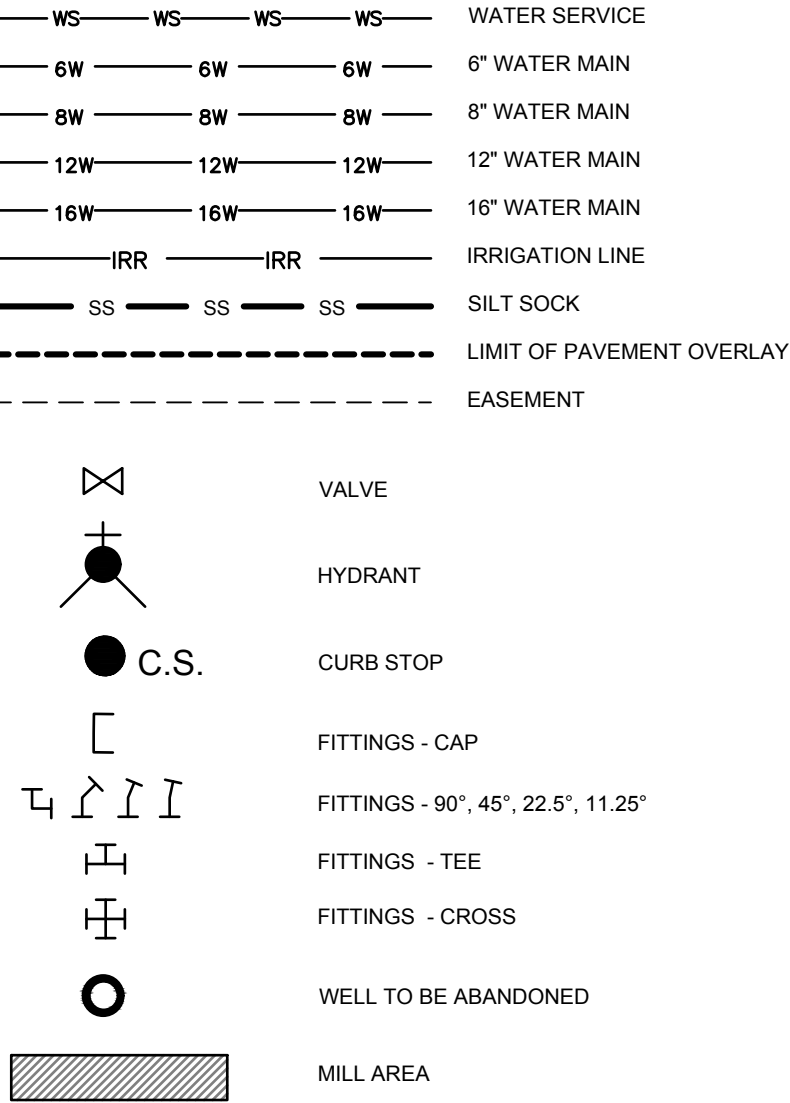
WS WS WS WS WATER SERVICE

6W 6W 6W 6" WATER MAIN

8W 8W 8W 8" WATER MAIN

12W 12W 12W 12" WATER MAIN

16W 16W 16W 16" WATER MAIN

IRR IRR IRRIGATION LINE

SS SS SS SILT SOCK

LIMIT OF PAVEMENT OVERLAY

EASEMENT

VALVE

HYDRANT

C.S. CURB STOP

FITTINGS - CAP

FITTINGS - 90°, 45°, 22.5°, 11.25°

FITTINGS - TEE

FITTINGS - CROSS

WELL TO BE ABANDONED

MILL AREA